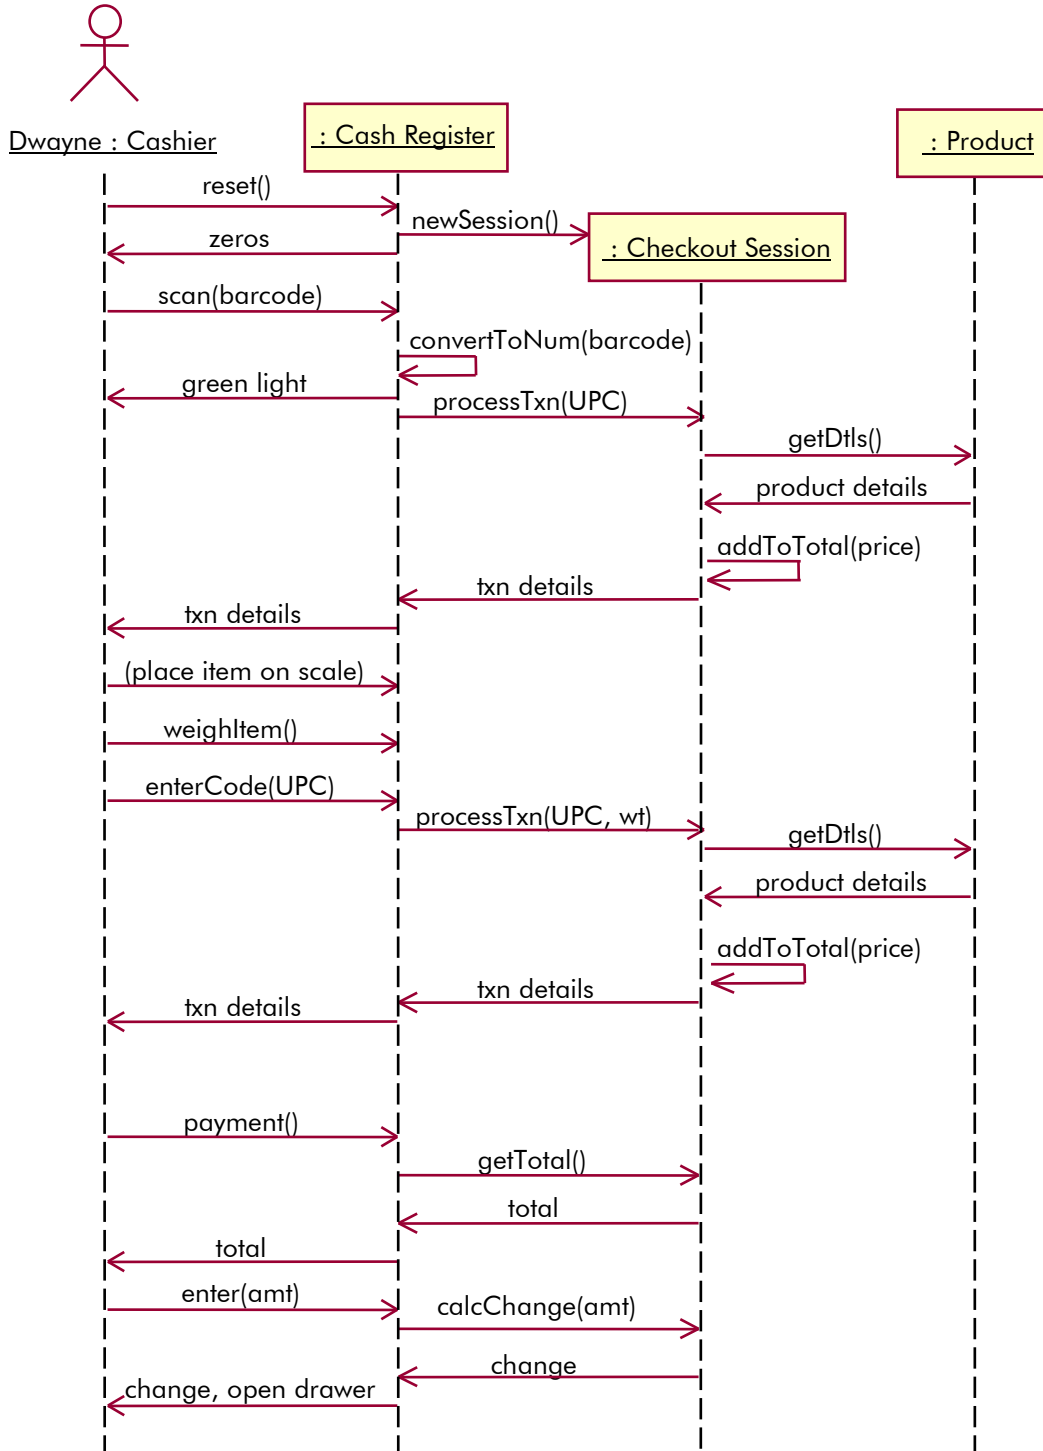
Dwayne : Cashier

: Cash Register

: Product

reset()

newSession()

: Checkout Session

zeros

scan(barcode)

convertToNum(barcode)

green light

processTxn(UPC)

getDtls()

product details

addToTotal(price)

txn details

txn details

(place item on scale)

weighItem()

enterCode(UPC)

processTxn(UPC, wt)

getDtls()

product details

addToTotal(price)

txn details

txn details

payment()

getTotal()

total

total

enter(amt)

calcChange(amt)

change

change, open drawer